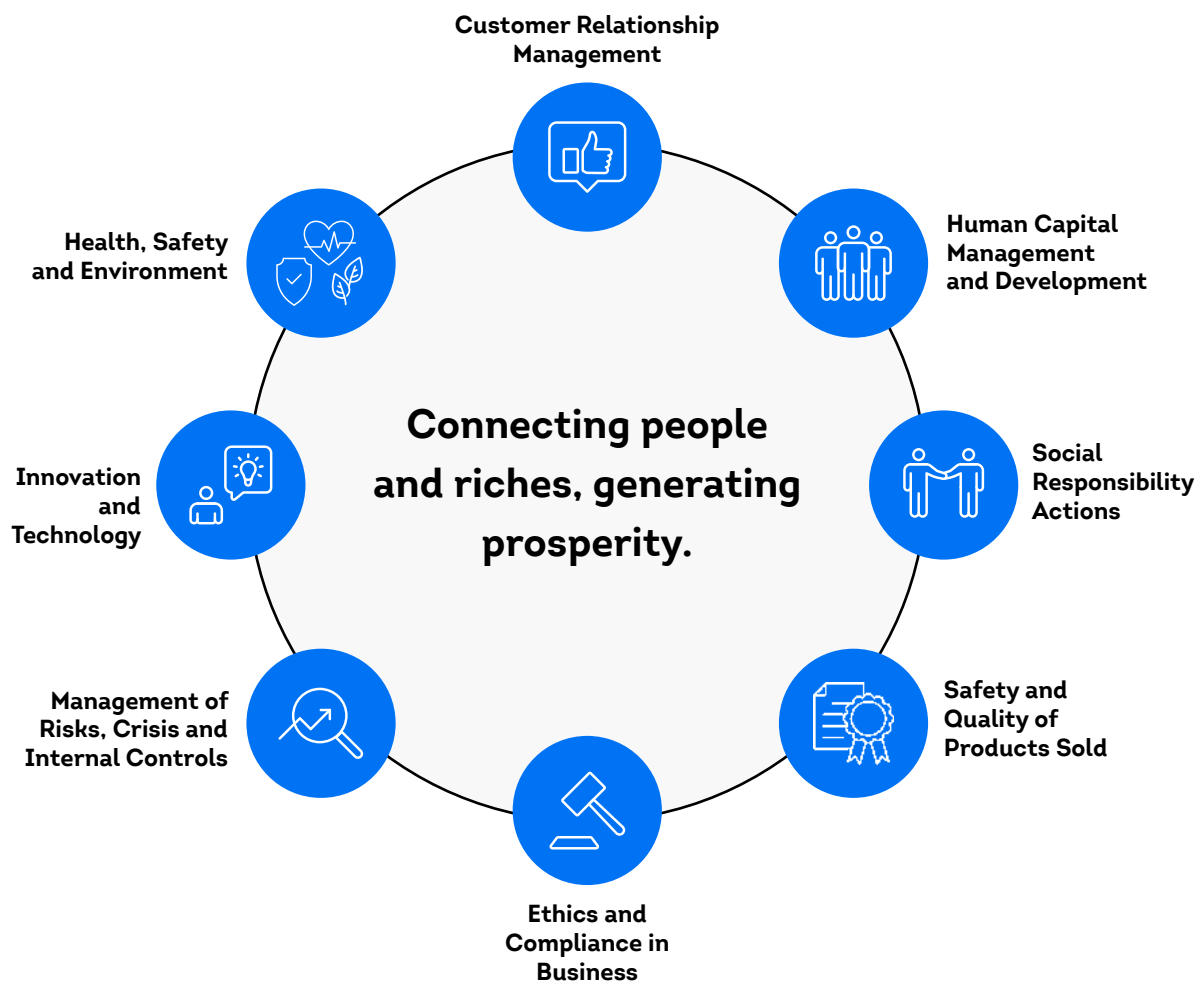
Customer Relationship Management

Human Capital Management and Development

Social Responsibility Actions

Safety and Quality of Products Sold

Ethics and Compliance in Business

Management of Risks, Crisis and Internal Controls

Innovation and Technology

Health, Safety and Environment

Connecting people and riches, generating prosperity.